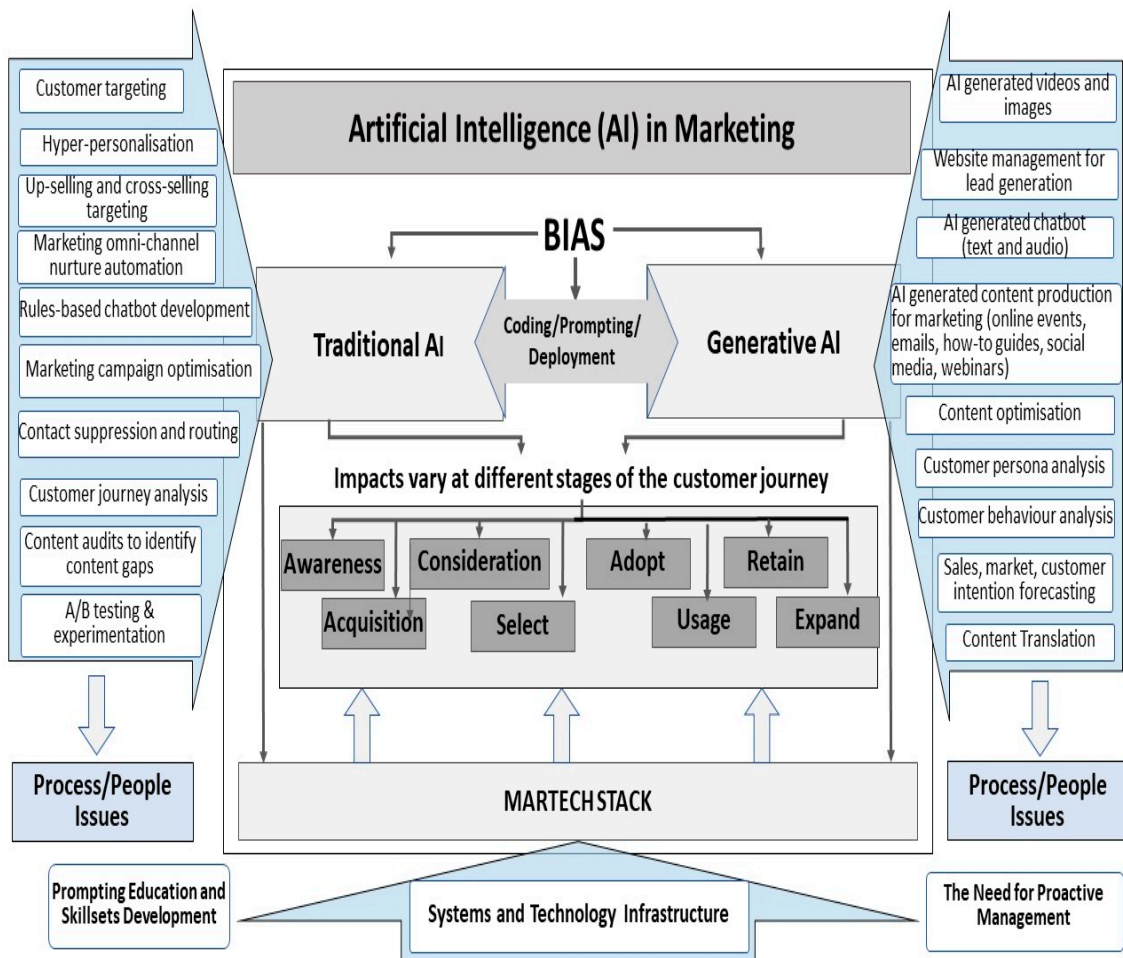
Customer targeting

Hyper-personalisation

Up-selling and cross-selling targeting

Marketing omni-channel nurture automation

Rules-based chatbot development

Marketing campaign optimisation

Contact suppression and routing

Customer journey analysis

Content audits to identify content gaps

A/B testing & experimentation

Process/People Issues

Artificial Intelligence (AI) in Marketing

BIAS

Traditional AI

Coding/Prompting/ Deployment

Generative AI

Impacts vary at different stages of the customer journey

Awareness

Consideration

Adopt

Retain

Acquisition

Select

Usage

Expand

MARTECH STACK

AI generated videos and images

Website management for lead generation

AI generated chatbot (text and audio)

AI generated content production for marketing (online events, emails, how-to guides, social media, webinars)

Content optimisation

Customer persona analysis

Customer behaviour analysis

Sales, market, customer intention forecasting

Content Translation

Process/People Issues

Prompting Education and Skillsets Development

Systems and Technology Infrastructure

The Need for Proactive Management